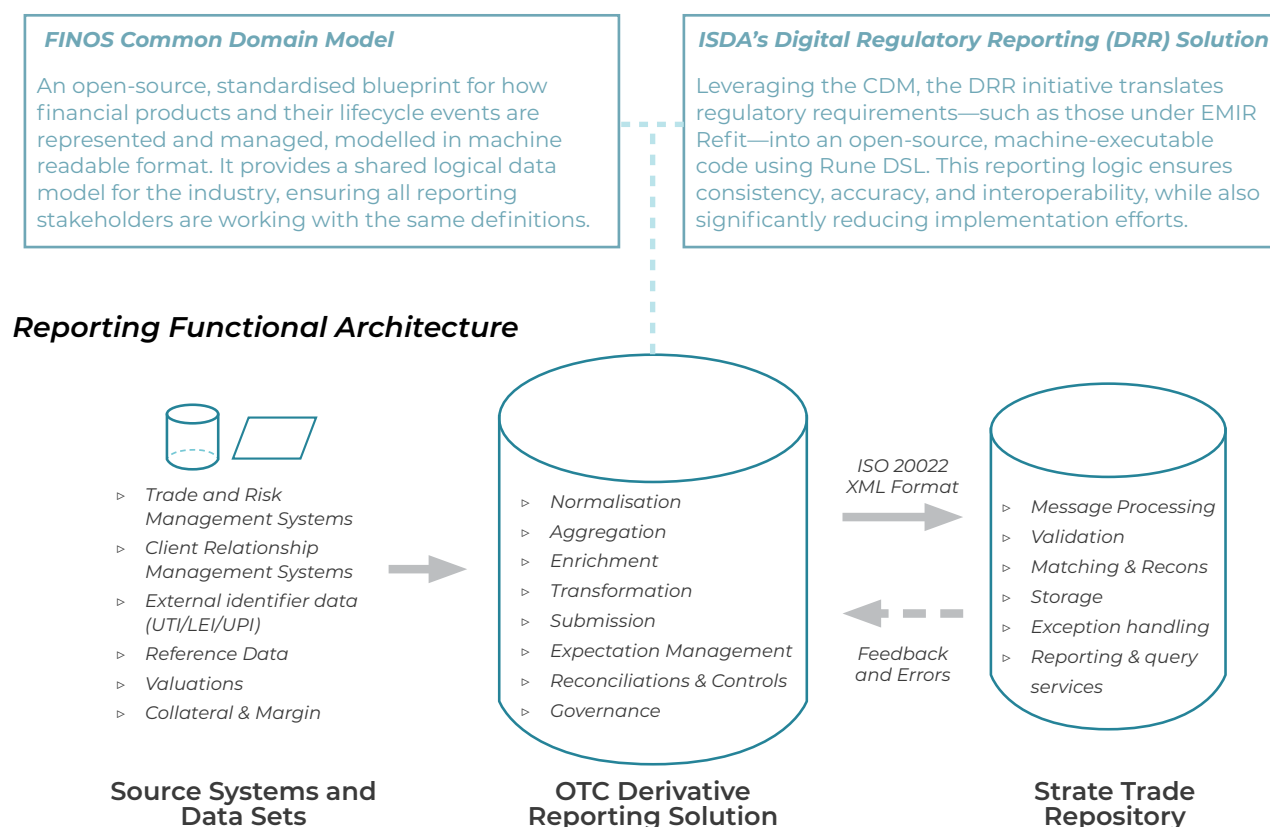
FINOS Common Domain Model

An open-source, standardised blueprint for how financial products and their lifecycle events are represented and managed, modelled in machine readable format. It provides a shared logical data model for the industry, ensuring all reporting stakeholders are working with the same definitions.

ISDA's Digital Regulatory Reporting (DRR) Solution

Leveraging the CDM, the DRR initiative translates regulatory requirements—such as those under EMIR Refit—into an open-source, machine-executable code using Rune DSL. This reporting logic ensures consistency, accuracy, and interoperability, while also significantly reducing implementation efforts.

Reporting Functional Architecture

▹ Trade and Risk Management Systems
▹ Client Relationship Management Systems
▹ External identifier data (UTI/LEI/UPI)
▹ Reference Data
▹ Valuations
▹ Collateral & Margin

▹ Normalisation
▹ Aggregation
▹ Enrichment
▹ Transformation
▹ Submission
▹ Expectation Management
▹ Reconciliations & Controls
▹ Governance

ISO 20022 XML Format

Feedback and Errors

▹ Message Processing
▹ Validation
▹ Matching & Recons
▹ Storage
▹ Exception handling
▹ Reporting & query services

Source Systems and Data Sets

OTC Derivative Reporting Solution

Strate Trade Repository